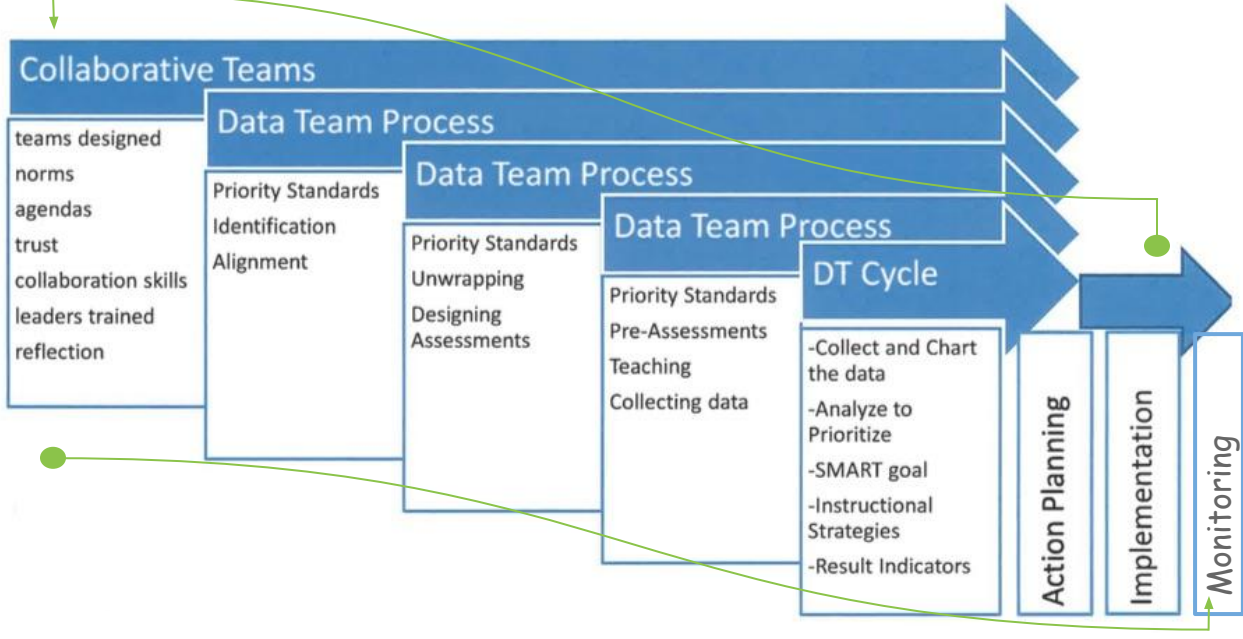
Collaborative Teams

teams designed
norms
agendas
trust
collaboration skills
leaders trained
reflection

Data Team Process

Priority Standards
Identification
Alignment

Data Team Process

Priority Standards
Unwrapping
Designing Assessments

Data Team Process

Priority Standards
Pre-Assessments
Teaching
Collecting data

DT Cycle

-Collect and Chart the data
-Analyze to Prioritize
-SMART goal
-Instructional Strategies
-Result Indicators

Action Planning

Implementation

Monitoring